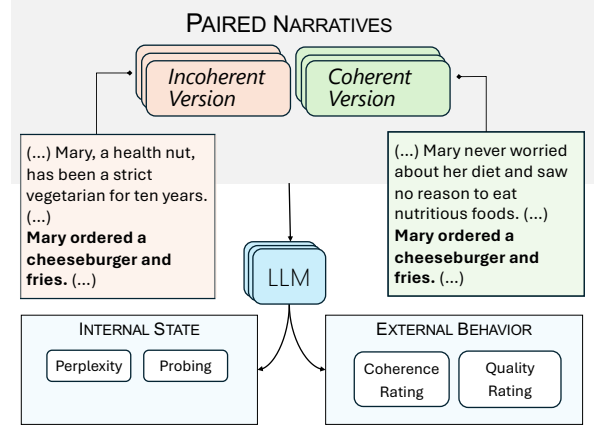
PAIRED NARRATIVES

Incoherent Version

Coherent Version

(...) Mary, a health nut, has been a strict vegetarian for ten years. (...) **Mary ordered a cheeseburger and fries.** (...)

(...) Mary never worried about her diet and saw no reason to eat nutritious foods. (...) **Mary ordered a cheeseburger and fries.** (...)

LLM

INTERNAL STATE

Perplexity

Probing

EXTERNAL BEHAVIOR

Coherence Rating

Quality Rating